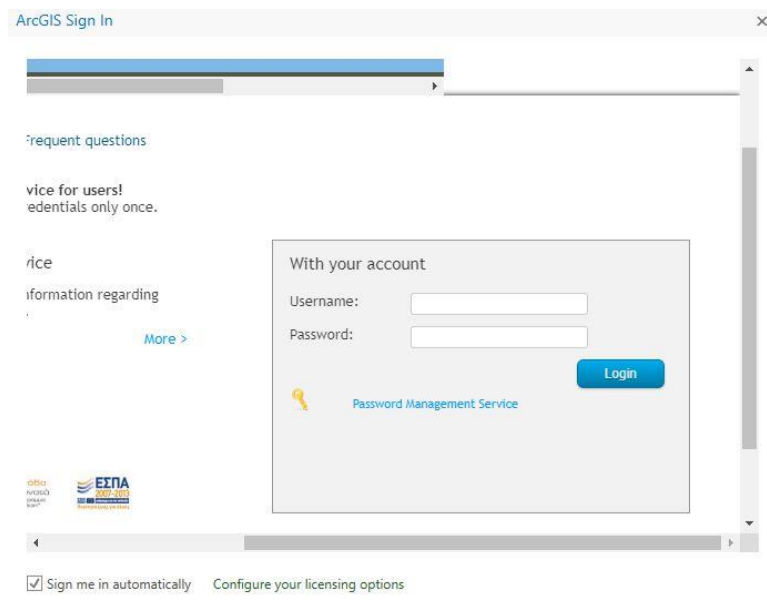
ArcGIS Sign In

×

Frequent questions

vice for users!
edentials only once.

vice

nformation regarding

More >

With your account

Username:

Password:

Login

Password Management Service

ΕΣΠΑ
2007-2013

Sign me in automatically

Configure your licensing options